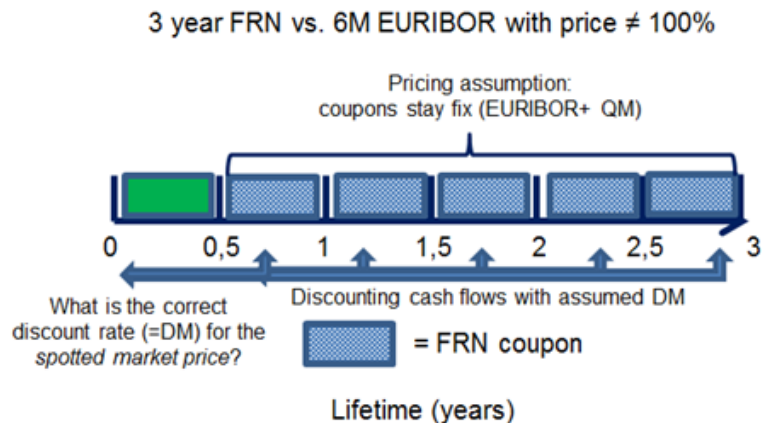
3 year FRN vs. 6M EURIBOR with price ≠ 100%

Pricing assumption: coupons stay fix (EURIBOR+ QM)

0 0,5 1 1,5 2 2,5 3

What is the correct discount rate (=DM) for the *spotted market price*?

Discounting cash flows with assumed DM

= FRN coupon

Lifetime (years)